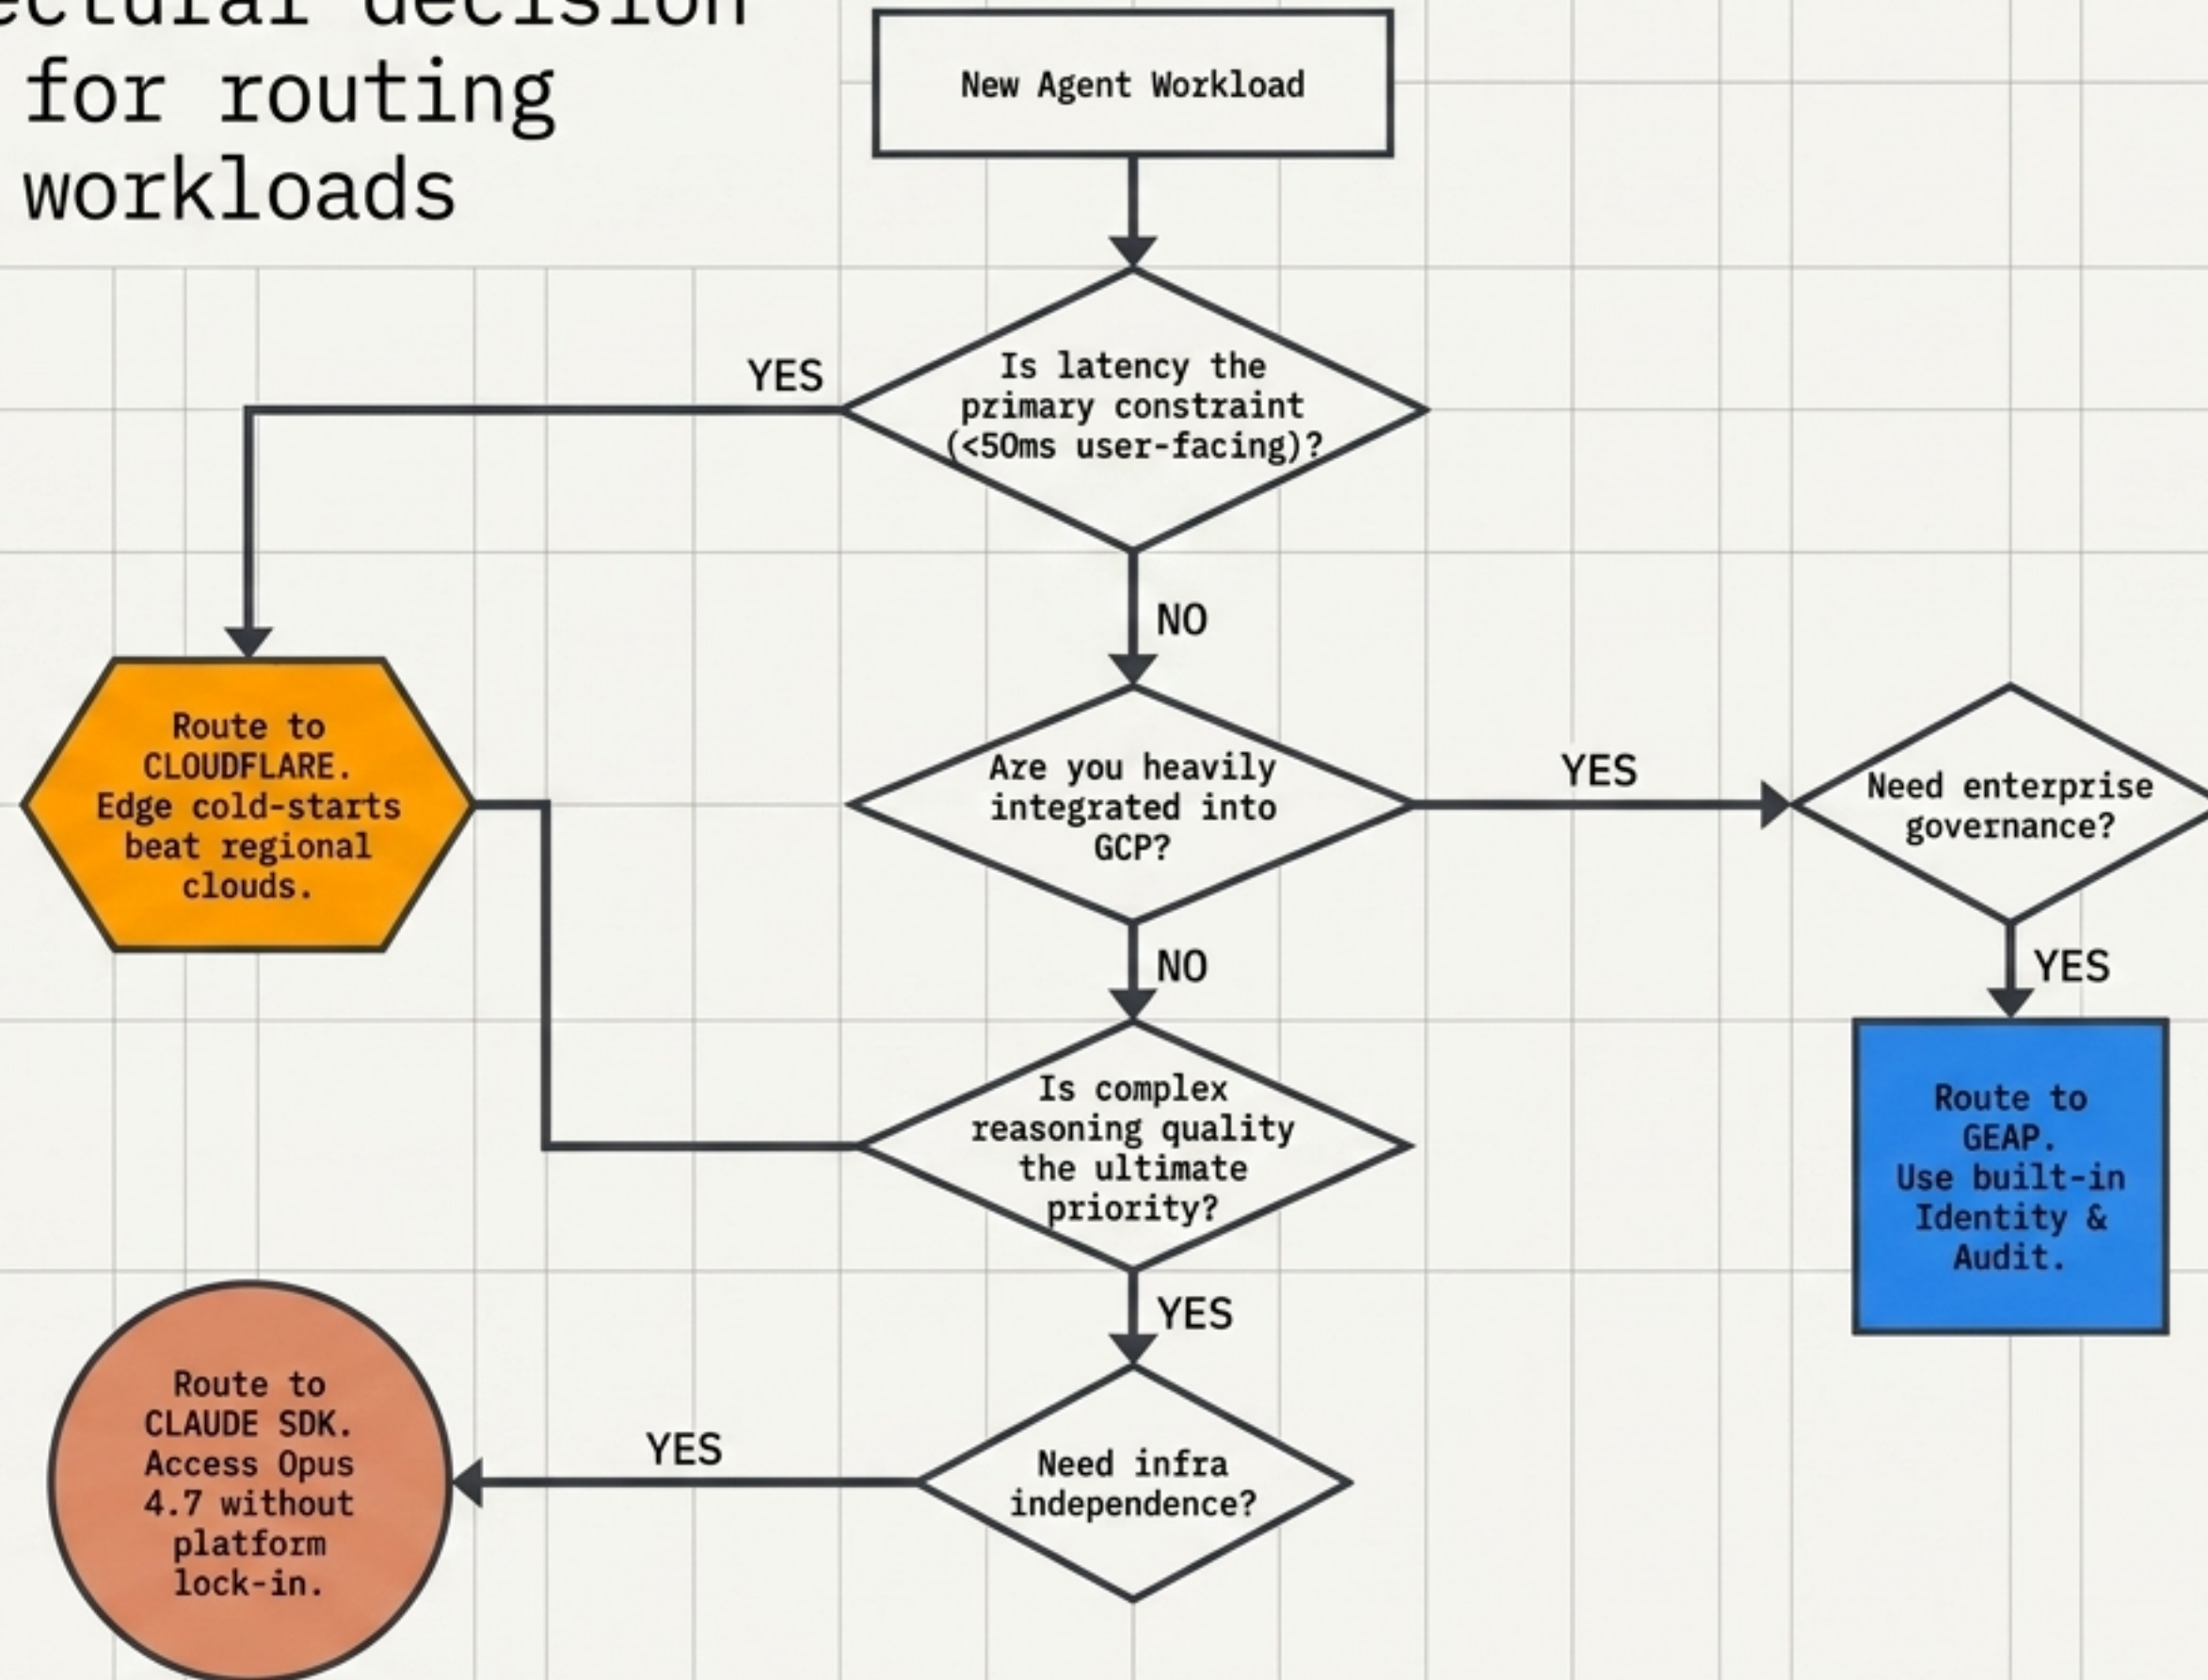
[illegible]ectural decision for routing workloads

New Agent Workload

Is latency the primary constraint (<50ms user-facing)?

YES

Route to CLOUDFLARE. Edge cold-starts beat regional clouds.

NO

Are you heavily integrated into GCP?

YES

Need enterprise governance?

YES

Route to GEAP. Use built-in Identity & Audit.

NO

Is complex reasoning quality the ultimate priority?

YES

Need infra independence?

YES

Route to CLAUDE SDK. Access Opus 4.7 without platform lock-in.